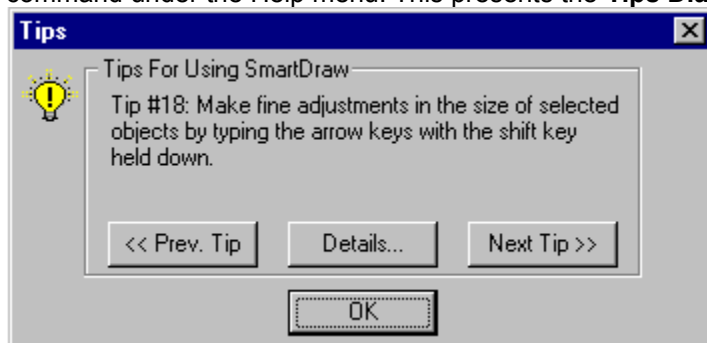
command under the Help menu. This presents the Tips Dia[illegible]

Tips

Tips For Using SmartDraw

Tip #18: Make fine adjustments in the size of selected objects by typing the arrow keys with the shift key held down.

<< Prev. Tip

Details...

Next Tip >>

OK